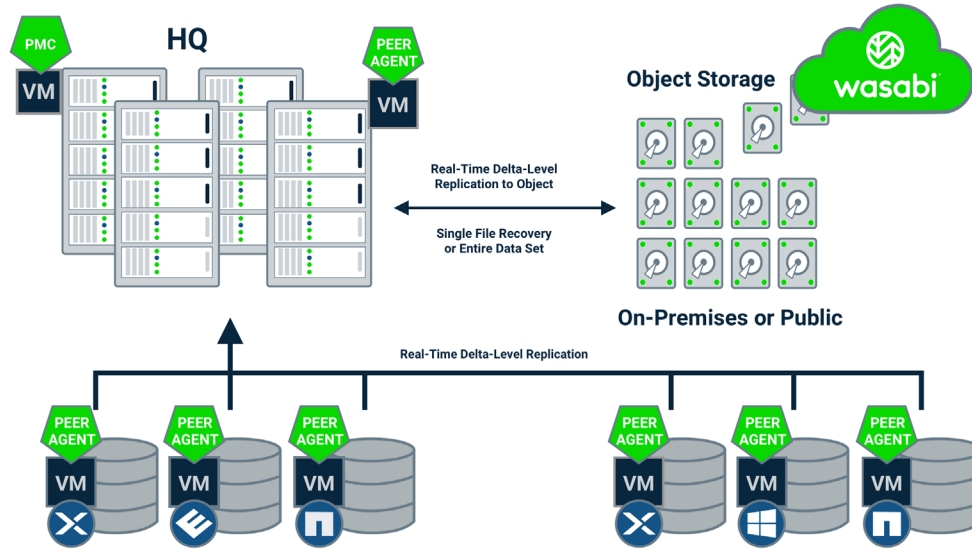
PMC
VM
HQ
PEER AGENT
VM
Object Storage
wasabi
Real-Time Delta-Level Replication to Object
Single File Recovery or Entire Data Set
On-Premises or Public
Real-Time Delta-Level Replication
PEER AGENT
VM
PEER AGENT
VM
PEER AGENT
VM
PEER AGENT
VM
PEER AGENT
VM
PEER AGENT
VM